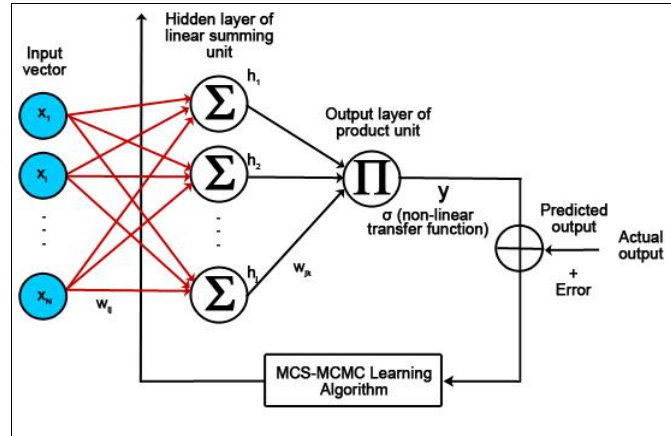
Input vector

$x_1$

$x_i$

$x_N$

$w_{ij}$

Hidden layer of linear summing unit

$\Sigma$ $h_1$

$\Sigma$ $h_2$

$\Sigma$ $h_j$

$w_{jk}$

Output layer of product unit

$\Pi$

y

σ (non-linear transfer function)

Predicted output

Actual output

+

Error

MCS-MCMC Learning Algorithm